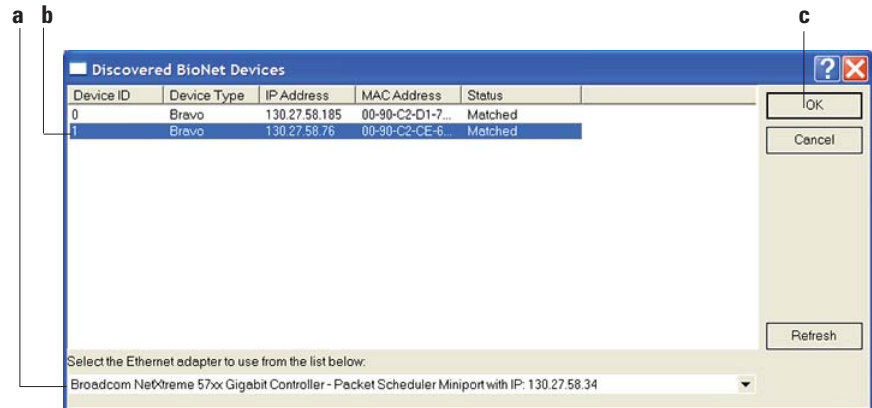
a b c

Discovered BioNet Devices

| Device ID | Device Type | IP Address | MAC Address | Status |
|---|---|---|---|---|
| 0 | Bravo | 130.27.58.185 | 00-90-C2-D1-7... | Matched |
| 1 | Bravo | 130.27.58.76 | 00-90-C2-CE-6... | Matched |

OK

Cancel

Refresh

Select the Ethernet adapter to use from the list below:

Broadcom NetXtreme 57xx Gigabit Controller - Packet Scheduler Miniport with IP: 130.27.58.34